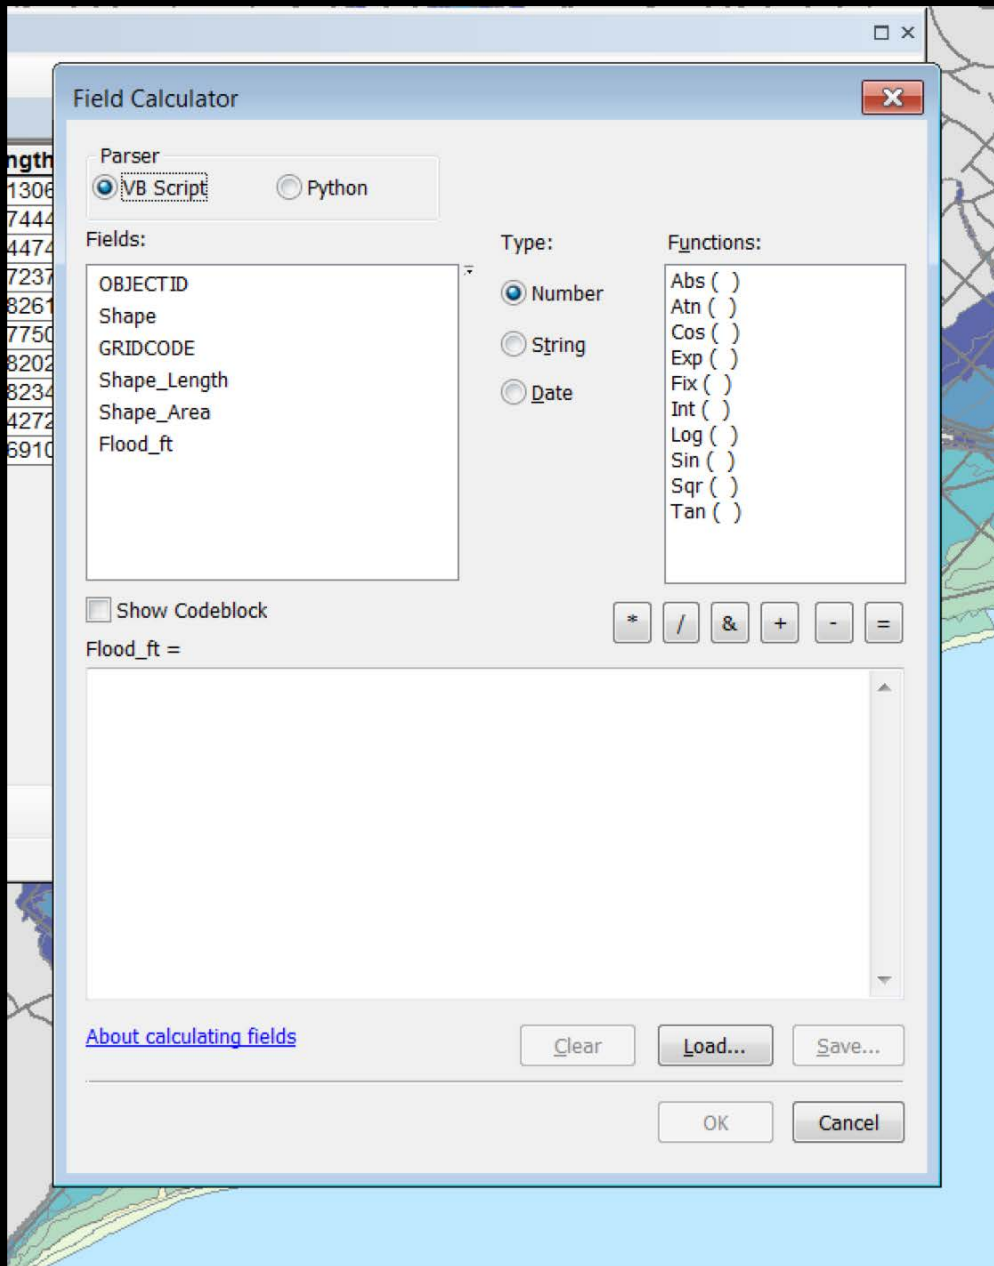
ngth
1306
7444
4474
7237
8261
7750
8202
8234
4272
6910

Field Calculator

Parser
VB Script
Python

Fields:
OBJECTID
Shape
GRIDCODE
Shape_Length
Shape_Area
Flood_ft

Type:
Number
String
Date

Functions:
Abs ( )
Atn ( )
Cos ( )
Exp ( )
Fix ( )
Int ( )
Log ( )
Sin ( )
Sqr ( )
Tan ( )

Show Codeblock

* / & + - =

Flood_ft =

About calculating fields

Clear
Load...
Save...

OK
Cancel